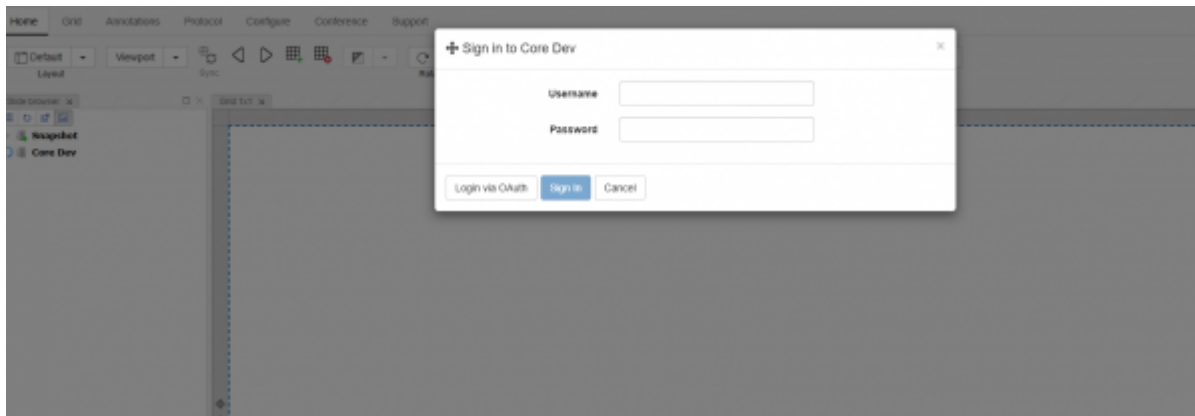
Home Grid Annotations Protocol Configure Conference Support

Default Layout Viewport Sync

Slide browser Grid 1x1

Snapshot
Core Dev

Sign in to Core Dev

Username

Password

Login via OAuth Sign in Cancel